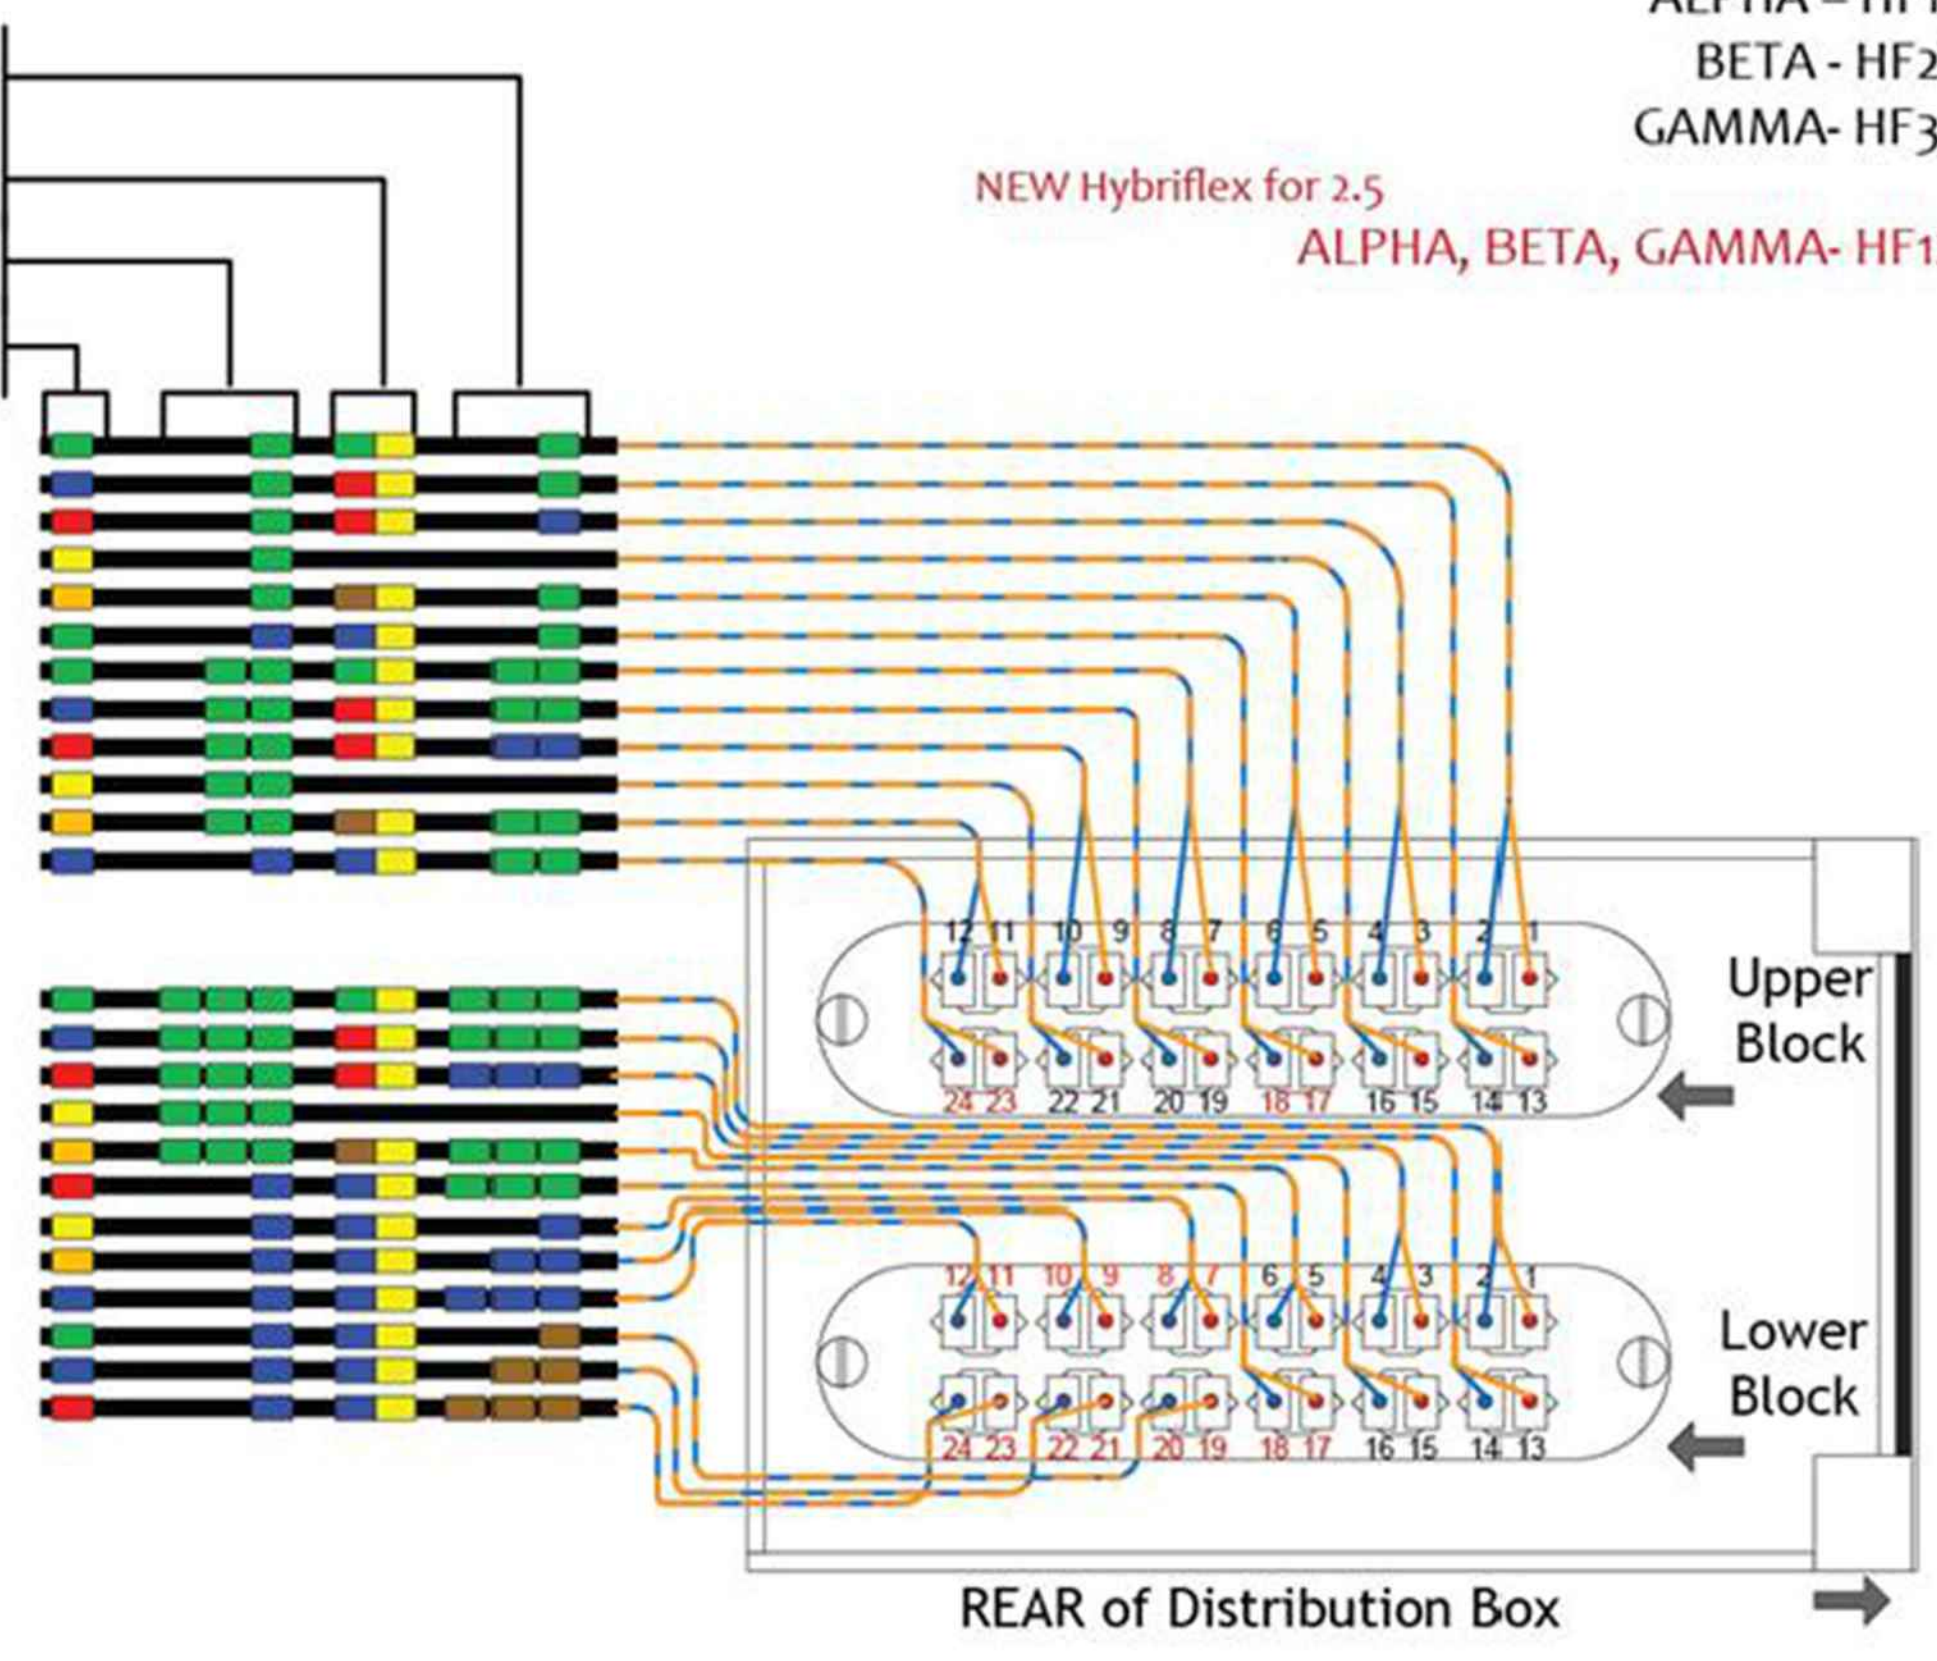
ALPHA – HF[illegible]
BETA - HF2
GAMMA- HF3
NEW Hybriflex for 2.5
ALPHA, BETA, GAMMA- HF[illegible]

12 11 10 9 8 7 6 5 4 3 2 1
24 23 22 21 20 19 18 17 16 15 14 13
Upper Block

12 11 10 9 8 7 6 5 4 3 2 1
24 23 22 21 20 19 18 17 16 15 14 13
Lower Block

REAR of Distribution Box